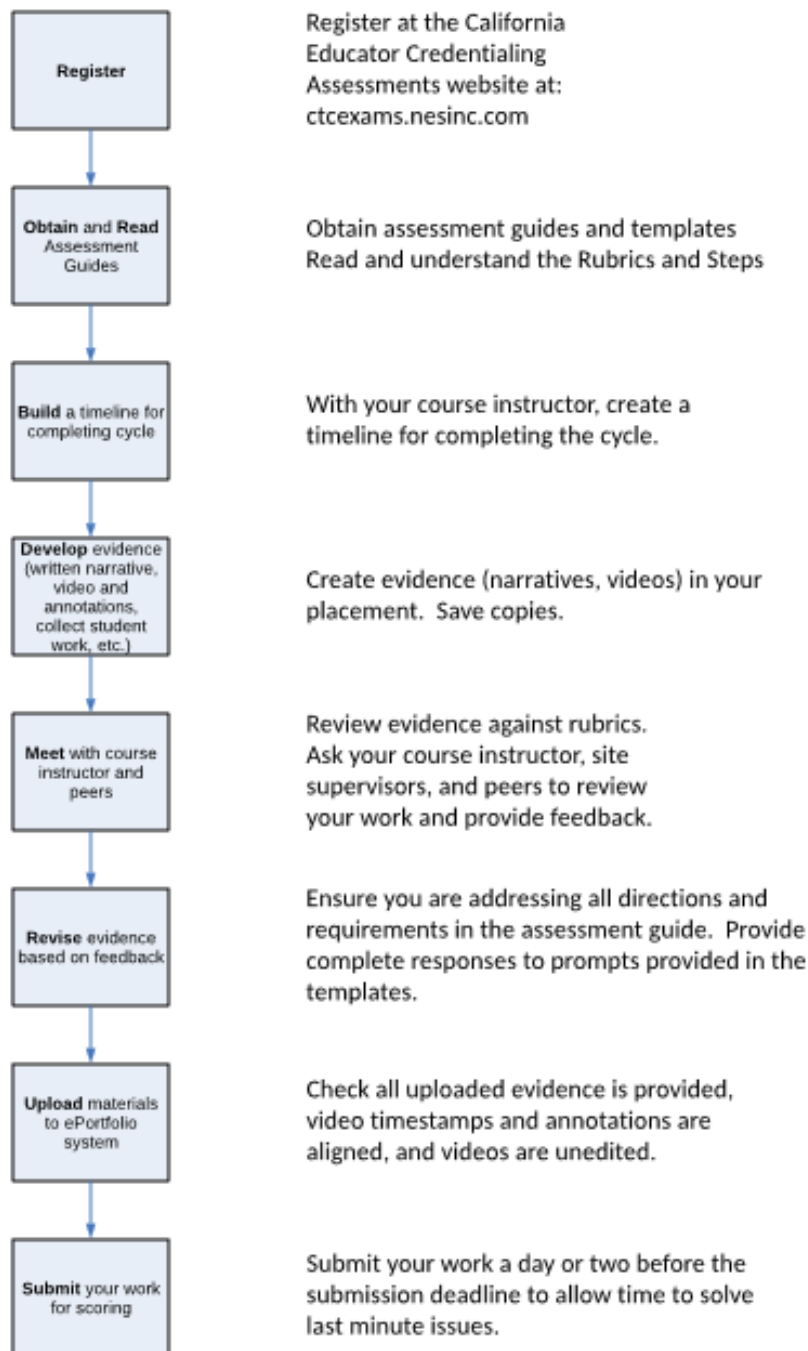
Register

Register at the California Educator Credentialing Assessments website at: ctcexams.nesinc.com

Obtain and Read Assessment Guides

Obtain assessment guides and templates
Read and understand the Rubrics and Steps

Build a timeline for completing cycle

With your course instructor, create a timeline for completing the cycle.

Develop evidence (written narrative, video and annotations, collect student work, etc.)

Create evidence (narratives, videos) in your placement. Save copies.

Meet with course instructor and peers

Review evidence against rubrics.
Ask your course instructor, site supervisors, and peers to review your work and provide feedback.

Revise evidence based on feedback

Ensure you are addressing all directions and requirements in the assessment guide. Provide complete responses to prompts provided in the templates.

Upload materials to ePortfolio system

Check all uploaded evidence is provided, video timestamps and annotations are aligned, and videos are unedited.

Submit your work for scoring

Submit your work a day or two before the submission deadline to allow time to solve last minute issues.